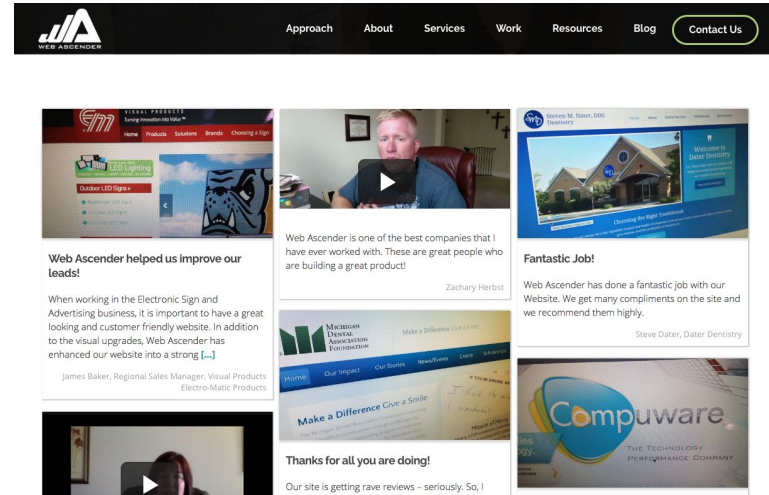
WEB ASCENDER

Approach About Services Work Resources Blog Contact Us

VISUAL PRODUCTS
Turning Innovation Into Value
Home Products Solutions Brands Choosing a Sign
LED Lighting
Outdoor LED Signs

Web Ascender helped us improve our leads!

When working in the Electronic Sign and Advertising business, it is important to have a great looking and customer friendly website. In addition to the visual upgrades, Web Ascender has enhanced our website into a strong [...]

James Baker, Regional Sales Manager, Visual Products Electro-Matic Products

Web Ascender is one of the best companies that I have ever worked with. These are great people who are building a great product!

Zachary Herbst

MICHIGAN DENTAL ASSOCIATION FOUNDATION
Make a Difference Give a Smile
Home Our Impact Our Stories News/Events
Make a Difference Give a Smile

Thanks for all you are doing!

Our site is getting rave reviews – seriously. So, I

Steven M. Dater, DDS Dentistry
Welcome to Dater Dentistry
Choosing the Right Toothbrush

Fantastic Job!

Web Ascender has done a fantastic job with our Website. We get many compliments on the site and we recommend them highly.

Steve Dater, Dater Dentistry

Compuware
THE TECHNOLOGY PERFORMANCE COMPANY